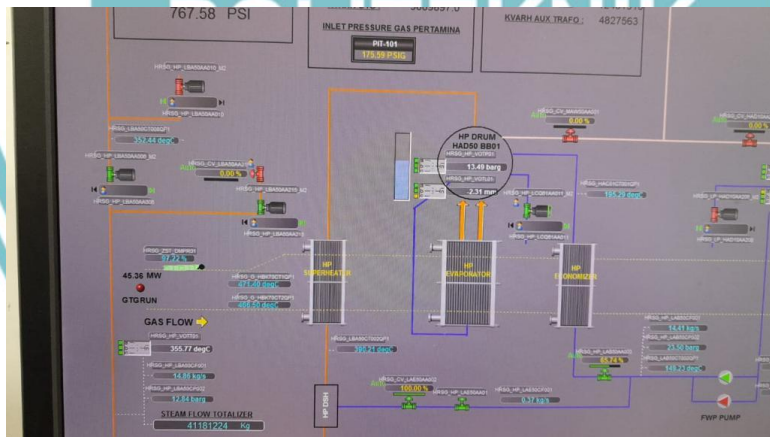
767.58 PSI

INLET PRESSURE GAS PERTAMINA

PIT-101

175.59 PSIG

KVARH AUX TRAFO : 4827563

HP DRUM
HAD50 BB01

13.49 barg

-2.31 mm

0.00 %

352.44 degC

0.00 %

45.36 MW

GTGRUN

97.22 %

471.40 degC

466.50 degC

HP SUPERHEATER

HP EVAPORATOR

HP ECONOMIZER

165.25 degC

GAS FLOW

355.77 degC

14.88 kg/s

12.84 barg

STEAM FLOW TOTALIZER

41181224 Kg

HP DSH

100.00 %

0.52 kg/s

85.74 %

14.41 kg/s

15.30 barg

146.27 degC

FWP PUMP